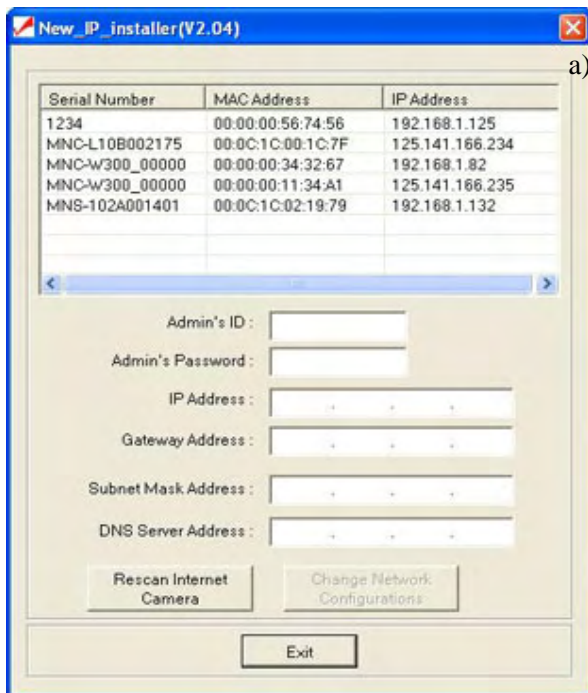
New_IP_installer(V2.04)

a)

| Serial Number | MAC Address | IP Address |
|---|---|---|
| 1234 | 00:00:00:56:74:56 | 192.168.1.125 |
| MNC-L10B002175 | 00:0C:1C:00:1C:7F | 125.141.166.234 |
| MNC-W300_00000 | 00:00:00:34:32:67 | 192.168.1.82 |
| MNC-W300_00000 | 00:00:00:11:34:A1 | 125.141.166.235 |
| MNS-102A001401 | 00:0C:1C:02:19:79 | 192.168.1.132 |

Admin's ID :

Admin's Password :

IP Address :

Gateway Address :

Subnet Mask Address :

DNS Server Address :

Rescan Internet Camera

Change Network Configurations

Exit